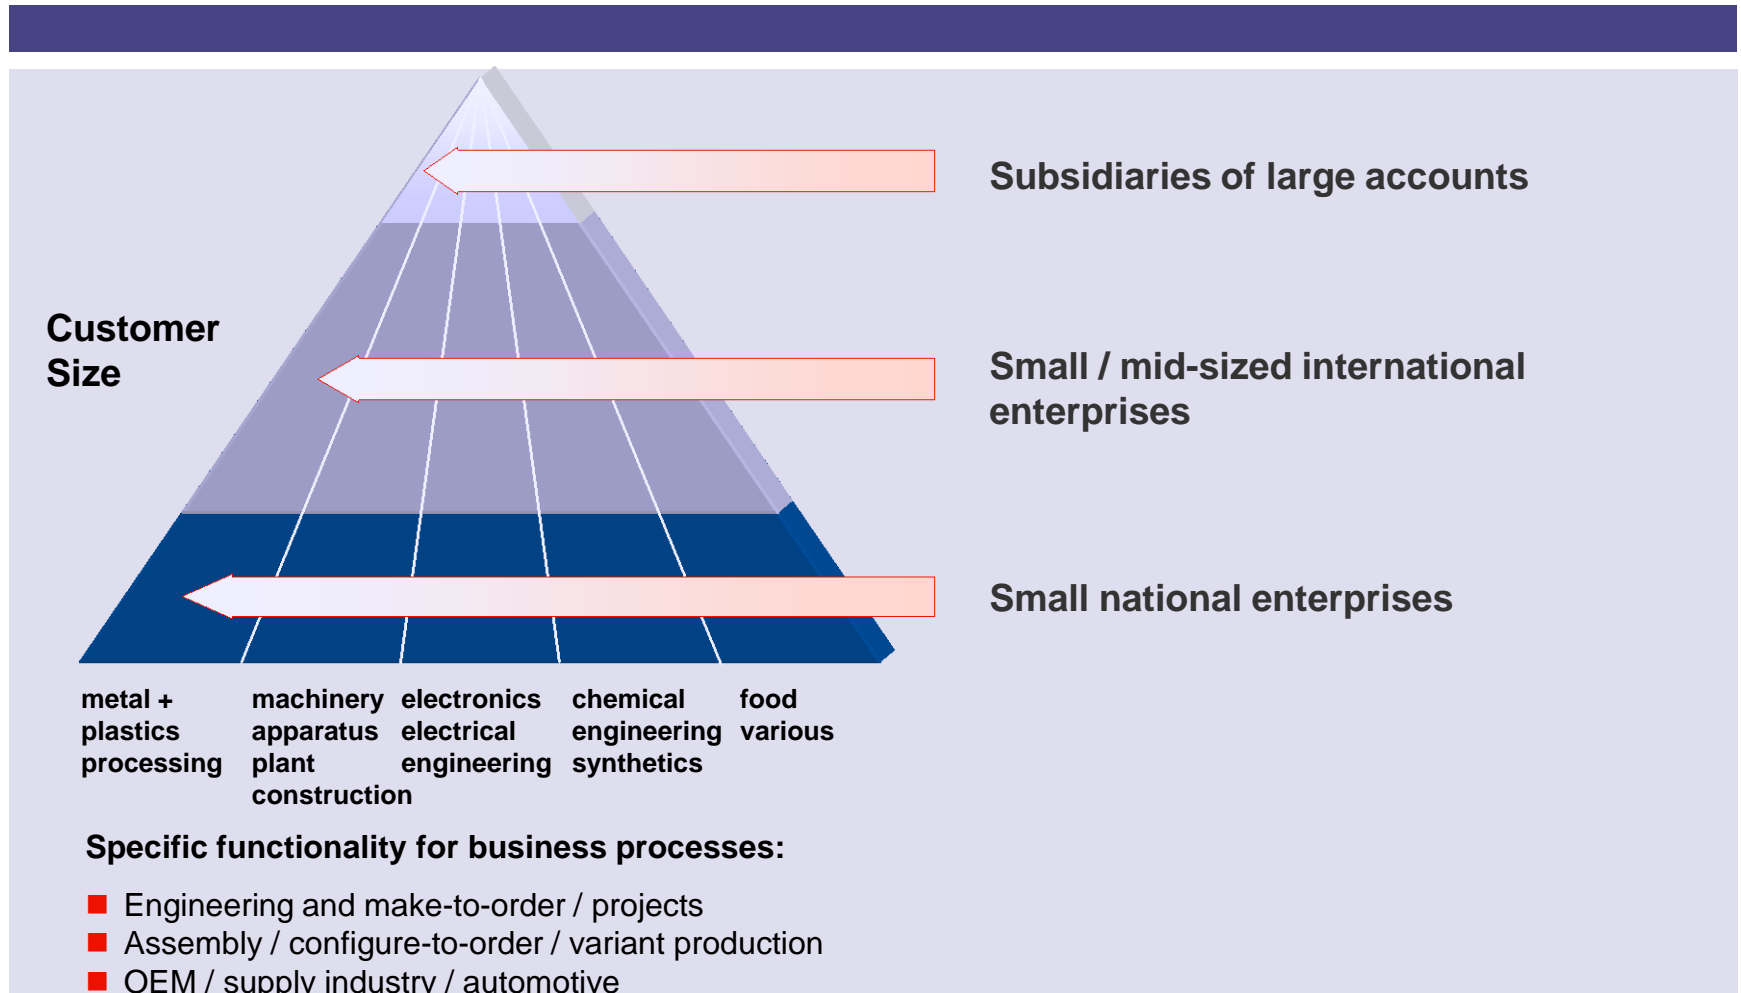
Customer Size

Subsidiaries of large accounts

Small / mid-sized international enterprises

Small national enterprises

metal + plastics processing

machinery apparatus plant construction

electronics electrical engineering

chemical engineering synthetics

food various

Specific functionality for business processes:

■ Engineering and make-to-order / projects
■ Assembly / configure-to-order / variant production
■ OEM / supply industry / automotive